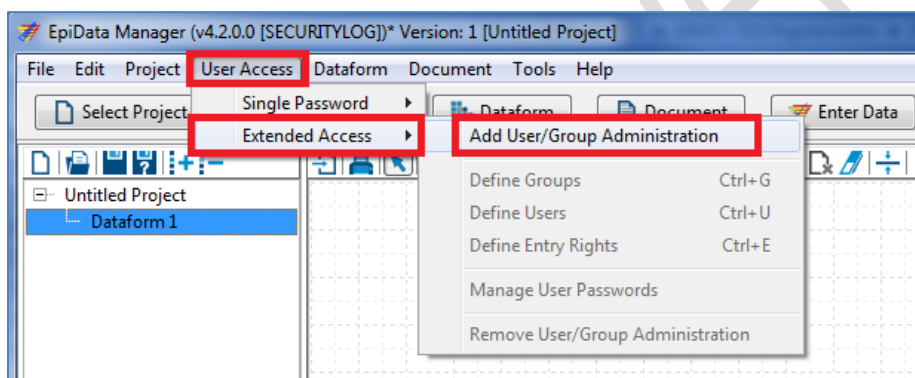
EpiData Manager (v4.2.0.0 [SECURITYLOG])* Version: 1 [Untitled Project]

File Edit Project User Access Dataform Document Tools Help

Select Project

Single Password

Extended Access

Dataform

Document

Enter Data

Add User/Group Administration

Define Groups Ctrl+G

Define Users Ctrl+U

Define Entry Rights Ctrl+E

Manage User Passwords

Remove User/Group Administration

Untitled Project

Dataform 1